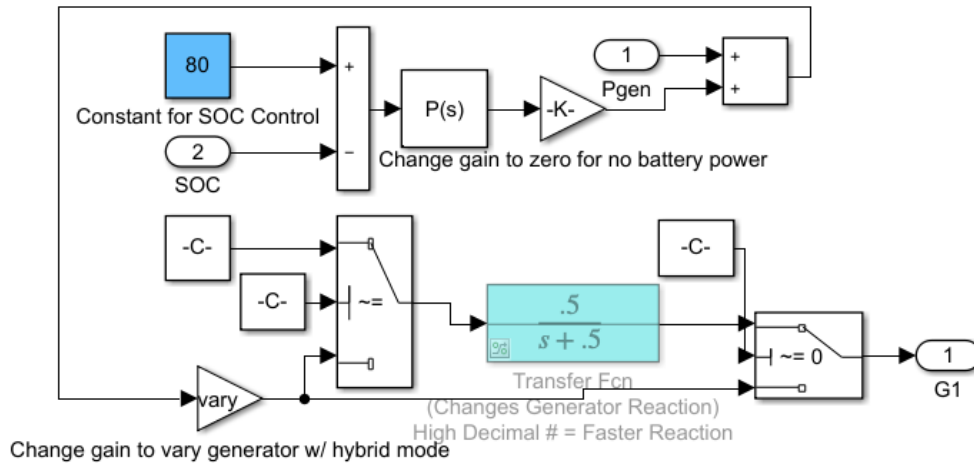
80

Constant for SOC Control

+

−

2

SOC

P(s)

-K-

Change gain to zero for no battery power

1

Pgen

+

+

-C-

-C-

~=

$\frac{.5}{s+.5}$

Transfer Fcn
(Changes Generator Reaction)
High Decimal # = Faster Reaction

-C-

~= 0

1

G1

vary

Change gain to vary generator w/ hybrid mode